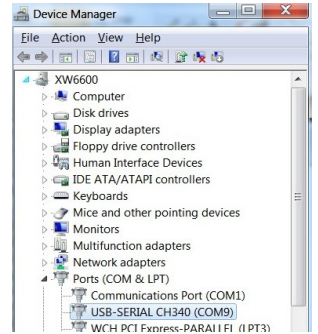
Device Manager

File Action View Help

XW6600
Computer
Disk drives
Display adapters
Floppy disk controllers
Human Interface Devices
IDE ATA/ATAPI controllers
Keyboards
Mice and other pointing devices
Monitors
Multifunction adapters
Network adapters
Ports (COM & LPT)
Communications Port (COM1)
USB-SERIAL CH340 (COM9)
WCH PCI Express-PARALLEL (LPT3)